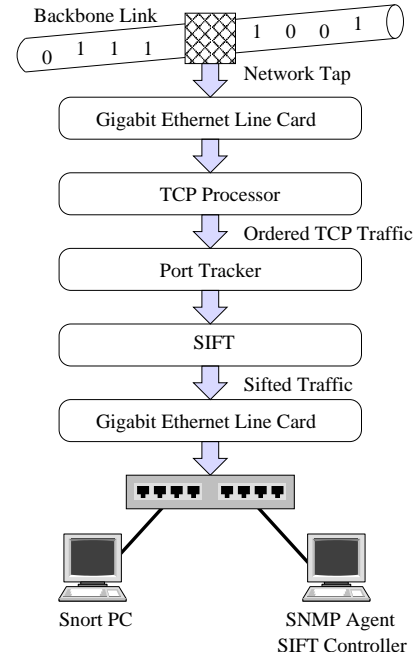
Backbone Link

0 1 1 1 1 0 0 1

Network Tap

Gigabit Ethernet Line Card

TCP Processor

Ordered TCP Traffic

Port Tracker

SIFT

Sifted Traffic

Gigabit Ethernet Line Card

Snort PC

SNMP Agent
SIFT Controller